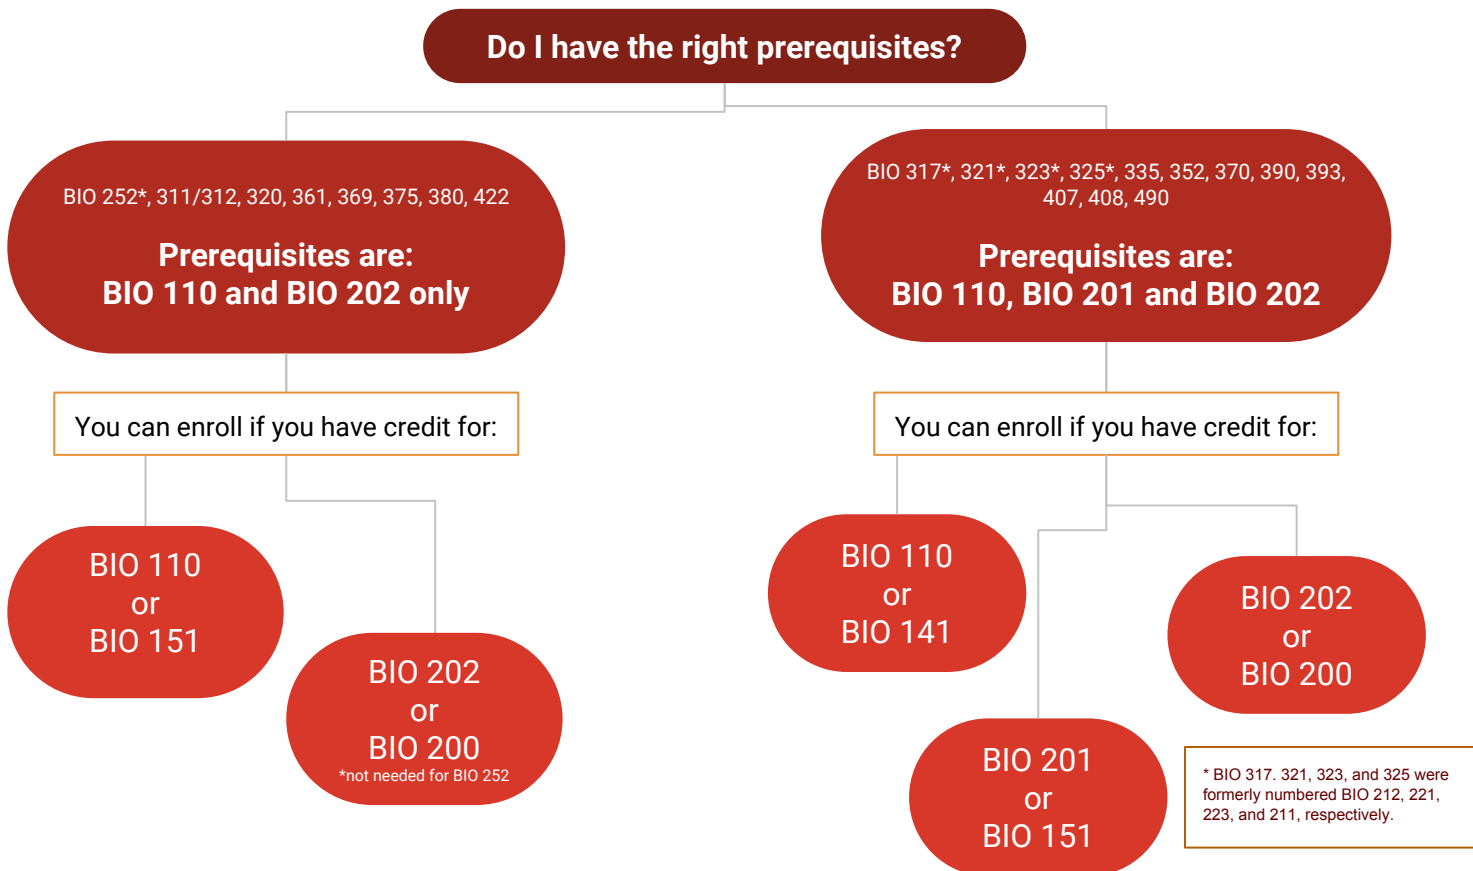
Do I have the right prerequisites?

BIO 252*, 311/312, 320, 361, 369, 375, 380, 422

Prerequisites are:
BIO 110 and BIO 202 only

You can enroll if you have credit for:

BIO 110
or
BIO 151

BIO 202
or
BIO 200
*not needed for BIO 252

BIO 317*, 321*, 323*, 325*, 335, 352, 370, 390, 393, 407, 408, 490

Prerequisites are:
BIO 110, BIO 201 and BIO 202

You can enroll if you have credit for:

BIO 110
or
BIO 141

BIO 202
or
BIO 200

BIO 201
or
BIO 151

* BIO 317. 321, 323, and 325 were formerly numbered BIO 212, 221, 223, and 211, respectively.